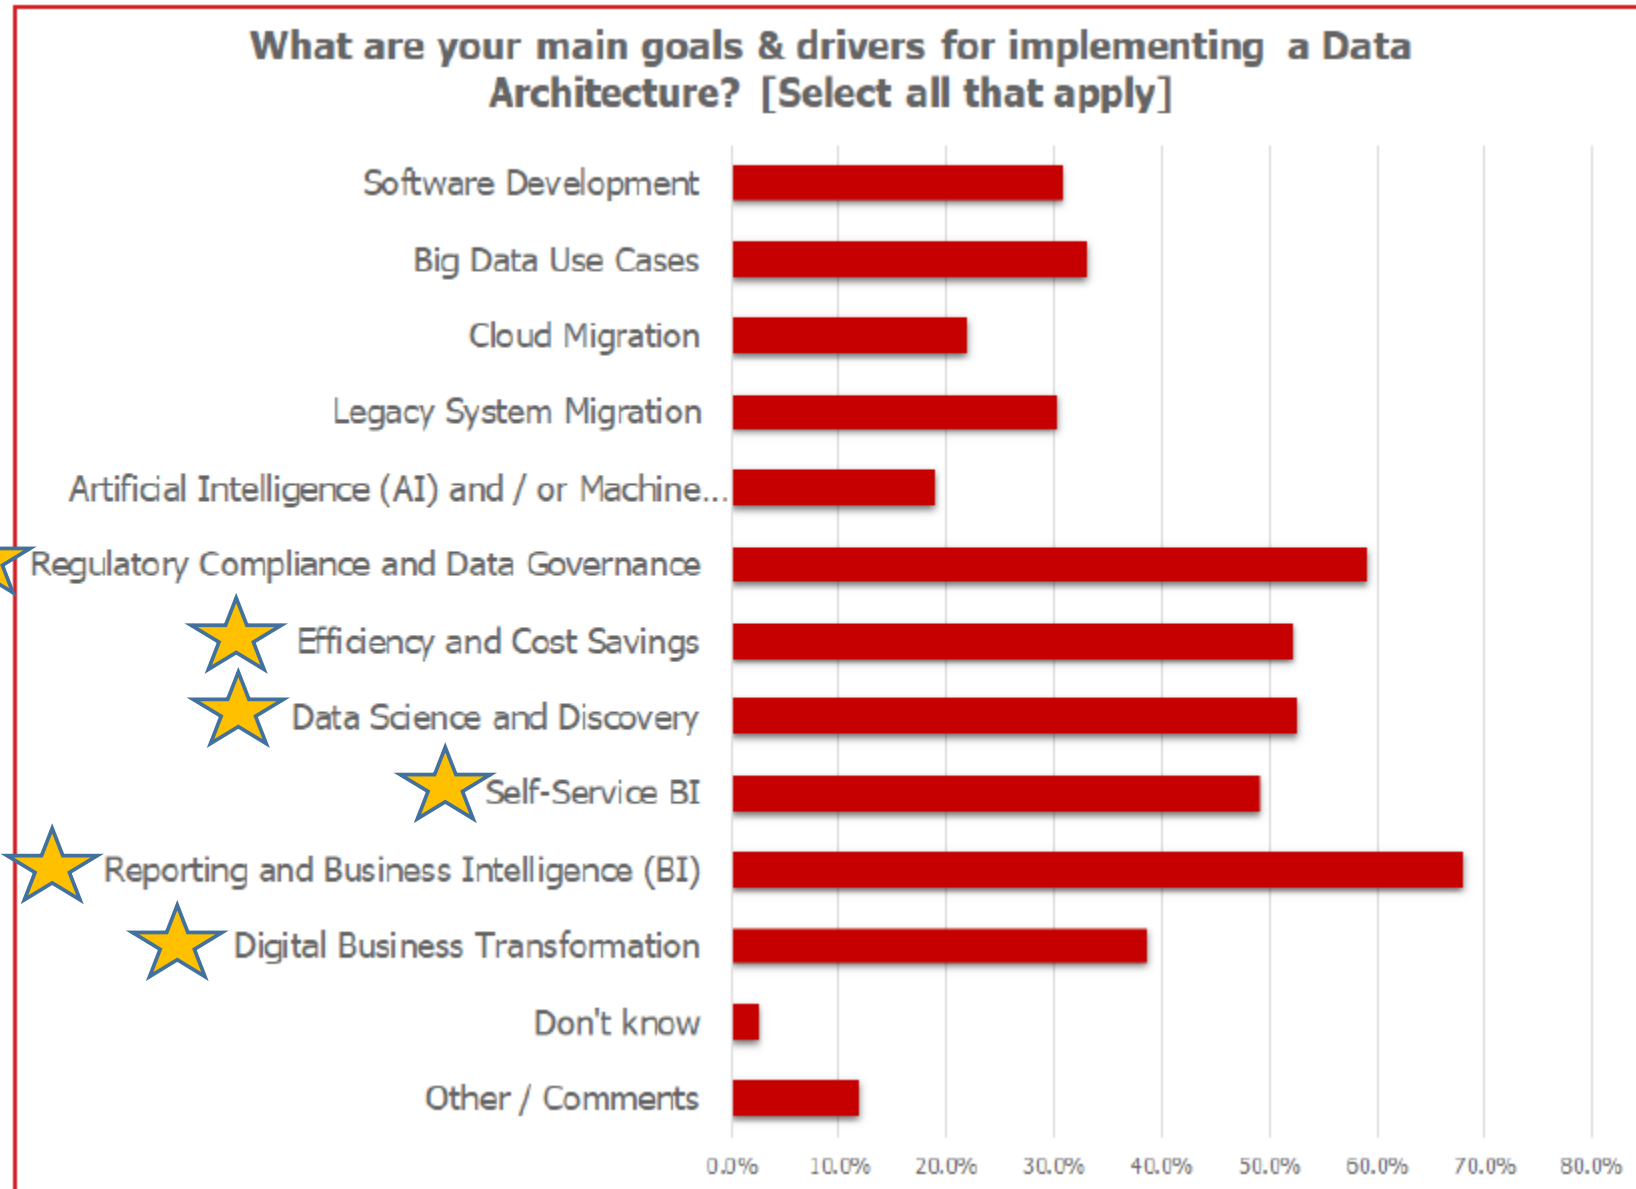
What are your main goals & drivers for implementing a Data Architecture? [Select all that apply]

Software Development
Big Data Use Cases
Cloud Migration
Legacy System Migration
Artificial Intelligence (AI) and / or Machine...
Regulatory Compliance and Data Governance
Efficiency and Cost Savings
Data Science and Discovery
Self-Service BI
Reporting and Business Intelligence (BI)
Digital Business Transformation
Don't know
Other / Comments

0.0% 10.0% 20.0% 30.0% 40.0% 50.0% 60.0% 70.0% 80.0%